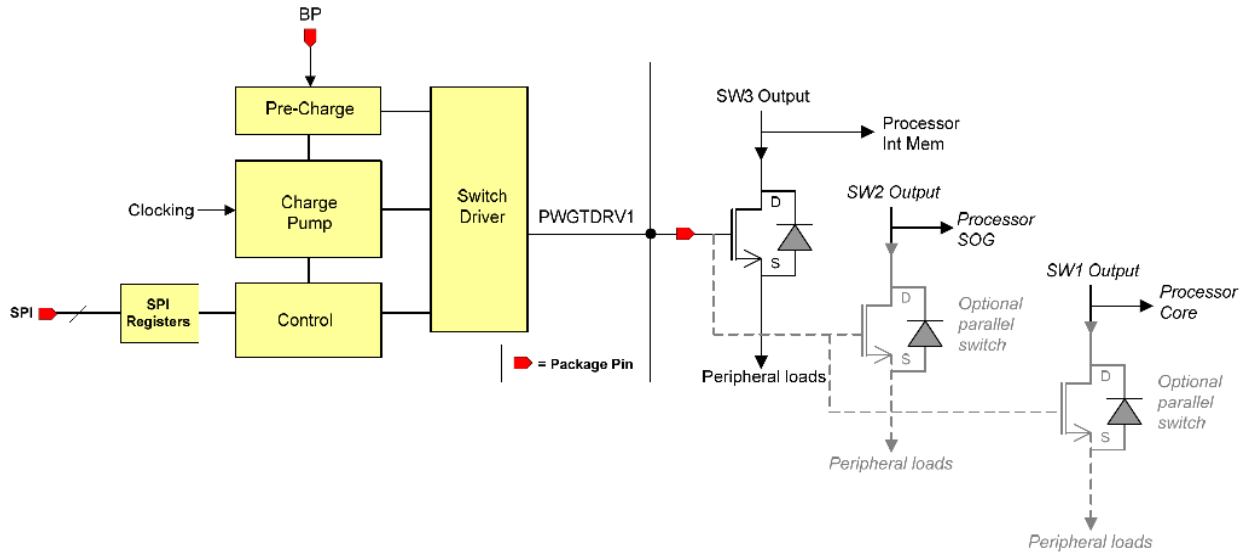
BP

Pre-Charge

Clocking

Charge Pump

Switch Driver

SPI

SPI Registers

Control

PWGTDRV1

= Package Pin

SW3 Output

Processor Int Mem

D

S

Peripheral loads

SW2 Output

Processor SOG

D

S

Optional parallel switch

Peripheral loads

SW1 Output

Processor Core

D

S

Optional parallel switch

Peripheral loads